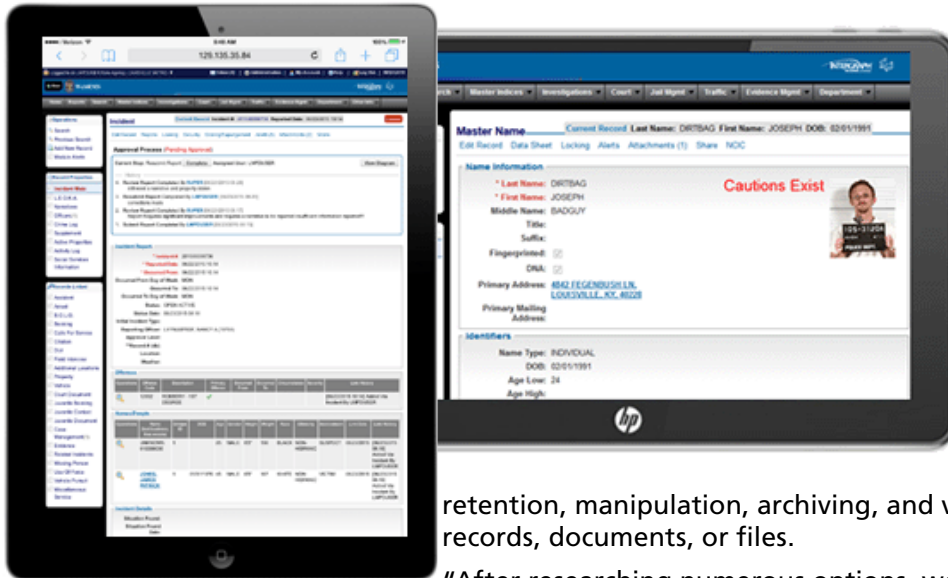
129.135.35.84

Incident

Approval Process (Pending Approval)

Offenses

Arrests/People

Incident Details

Master Indices | Investigations | Court | Jail Mgmt | Traffic | Evidence Mgmt | Department

Master Name Current Record Last Name: DIRTBAG First Name: JOSEPH DOB: 02/01/1991

Edit Record Data Sheet Locking Alerts Attachments (1) Share NOC

Name Information

* Last Name: DIRTBAG

Cautions Exist

* First Name: JOSEPH

Middle Name: BADGUY

Title:

Suffix:

Fingerprinted:

DNA:

Primary Address: 4842 FEGENBUSH LN, LOUISVILLE, KY, 40228

Primary Mailing Address:

Identifiers

Name Type: INDIVIDUAL

DOB: 02/01/1991

Age Low: 24

Age High:

retention, manipulation, archiving, and v records, documents, or files.

"After researching numerous options, w